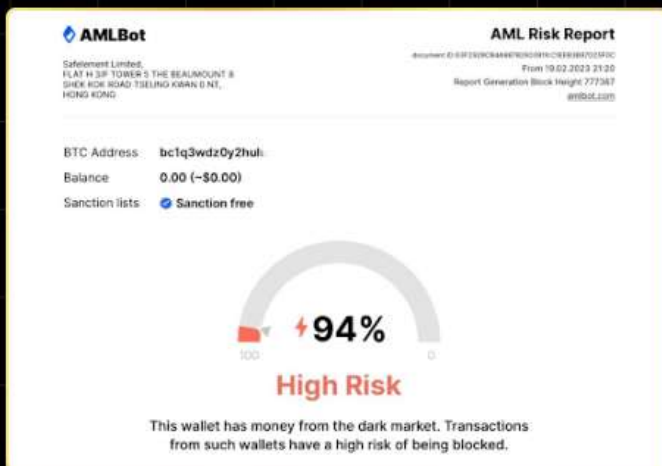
AMLBot

AML Risk Report

Safelement Limited, FLAT H 3/F TOWER 5 THE BEAUMOUNT 8 SHEK KOK ROAD TSEUNG KWAN O NT, HONG KONG

document ID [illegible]
From 19.02.2023 21:20
Report Generation Block Height 777367
amlbot.com

BTC Address bc1q3wdz0y2huh

Balance 0.00 (~$0.00)

Sanction lists Sanction free

100

94%

0

High Risk

This wallet has money from the dark market. Transactions from such wallets have a high risk of being blocked.